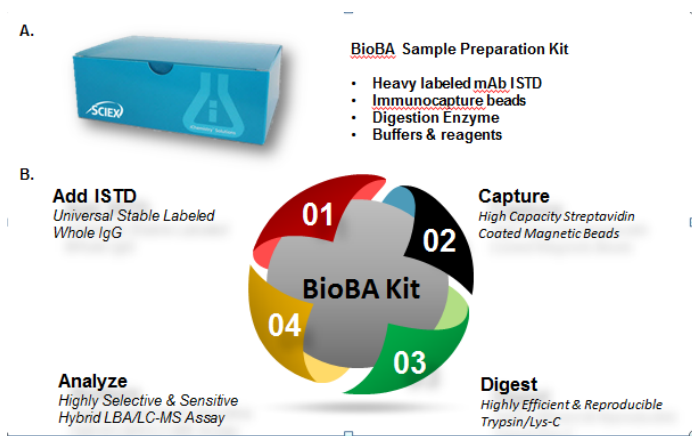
A.

SCIEX

BioBA Sample Preparation Kit

- Heavy labeled mAb ISTD
- Immunocapture beads
- Digestion Enzyme
- Buffers & reagents

B.

Add ISTD
Universal Stable Labeled Whole IgG

Capture
High Capacity Streptavidin Coated Magnetic Beads

01

02

BioBA Kit

04

03

Analyze
Highly Selective & Sensitive Hybrid LBA/LC-MS Assay

Digest
Highly Efficient & Reproducible Trypsin/Lys-C